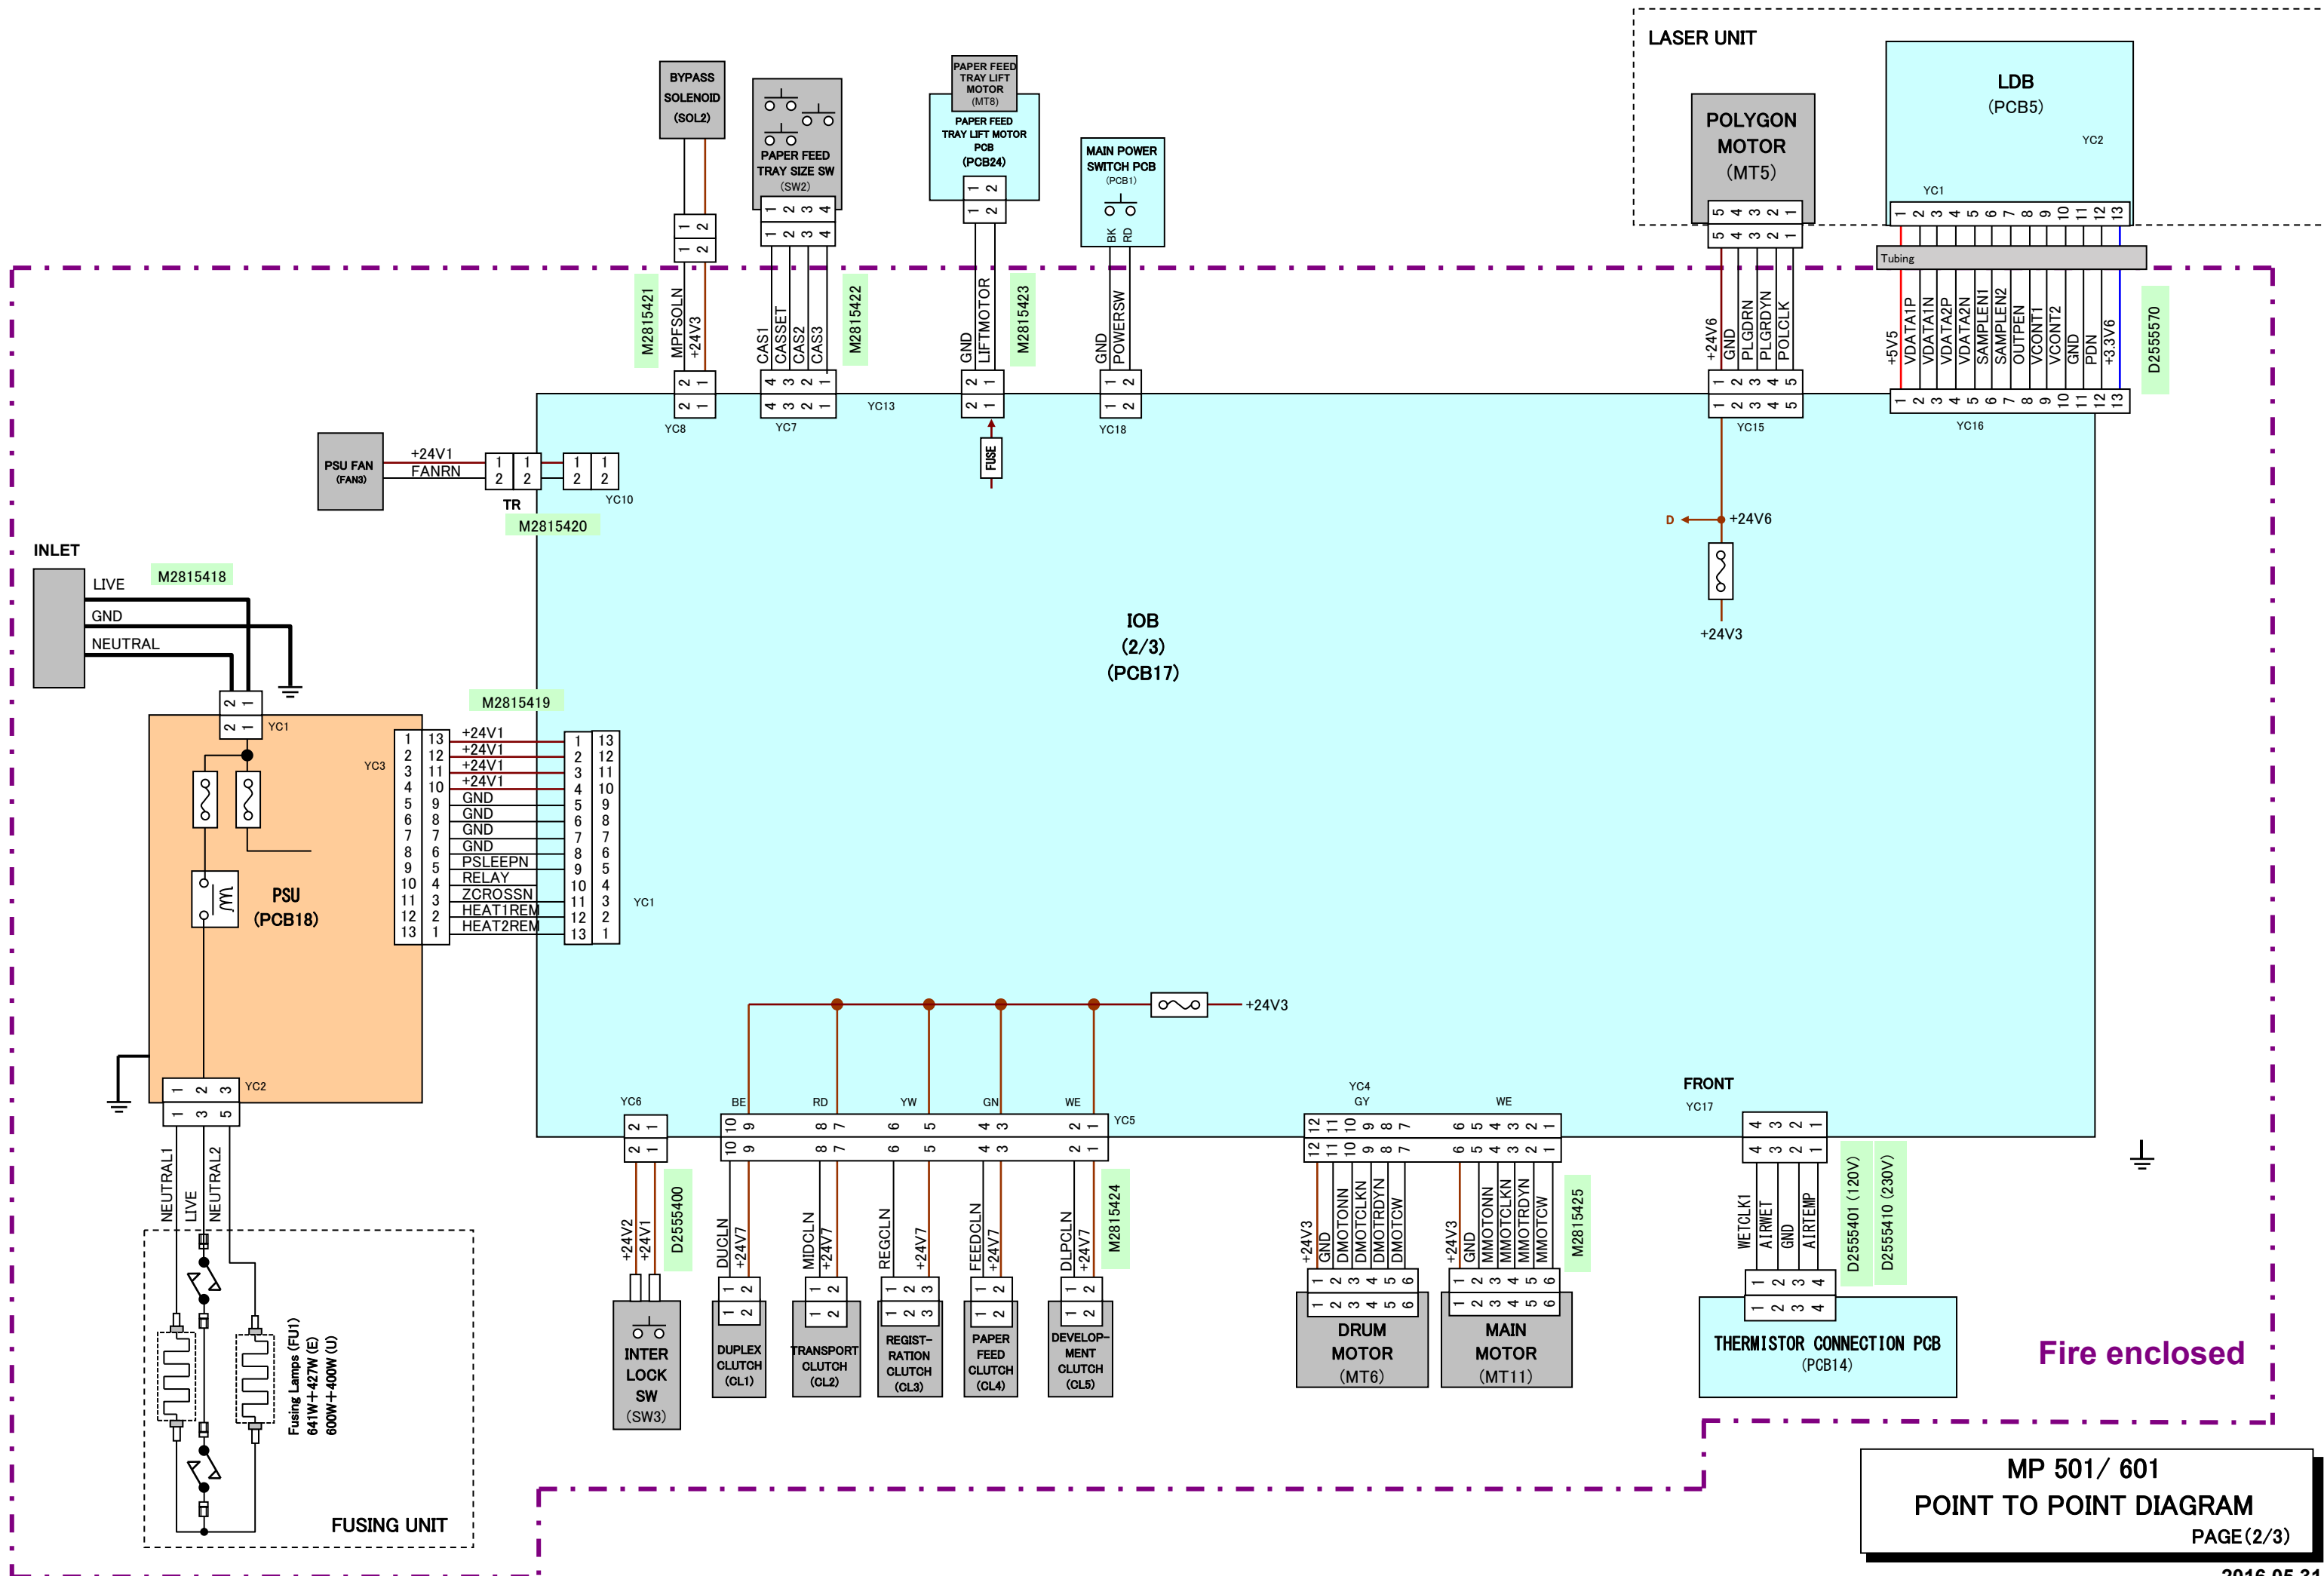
LASER UNIT

LDB
(PCB5)
YC2
YC1

POLYGON MOTOR
(MT5)

BYPASS SOLENOID
(SOL2)

PAPER FEED TRAY SIZE SW
(SW2)

PAPER FEED TRAY LIFT MOTOR
(MT8)

PAPER FEED TRAY LIFT MOTOR PCB
(PCB24)

MAIN POWER SWITCH PCB
(PCB1)
BK RD

Tubing

M2815421
MPFSOLN
+24V3

CAS1
CASSET
CAS2
CAS3
M2815422

GND
LIFTMOTOR
M2815423

GND
POWERSW

+24V6
GND
PLGDRN
PLGRDYN
POLCLK

+5V5
VDATA1P
VDATA1N
VDATA2P
VDATA2N
SAMPLEN1
SAMPLEN2
OUTPEN
VCONT1
VCONT2
GND
PDN
+3.3V6
D2555570

YC8 YC7 YC13 YC18 YC15 YC16

FUSE

PSU FAN
(FAN3)
+24V1
FANRN
TR
YC10
M2815420

D
+24V6
+24V3

INLET
LIVE
GND
NEUTRAL
M2815418

IOB
(2/3)
(PCB17)

M2815419
YC1
YC3

PSU
(PCB18)

+24V1
+24V1
+24V1
+24V1
GND
GND
GND
GND
PSLEEPN
RELAY
ZCROSSN
HEAT1REM
HEAT2REM

YC1

+24V3

YC2

NEUTRAL1
LIVE
NEUTRAL2

Fusing Lamps (FU1)
641W+427W (E)
600W+400W (U)

FUSING UNIT

YC6
+24V2
+24V1
D2555400

BE RD YW GN WE
YC5

DUCLN
+24V7
MIDCLN
+24V7
REGCLN
+24V7
FEEDCLN
+24V7
DLPCLN
+24V7
M2815424

YC4
GY
WE

+24V3
GND
DMOTONN
DMOTCLKN
DMOTRDYN
DMOTCW

+24V3
GND
MMOTONN
MMOTCLKN
MMOTRDYN
MMOTCW
M2815425

FRONT
YC17

WETCLK1
AIRWET
GND
AIRTEMP
D2555401 (120V)
D2555410 (230V)

INTER LOCK SW
(SW3)

DUPLEX CLUTCH
(CL1)

TRANSPORT CLUTCH
(CL2)

REGIST-RATION CLUTCH
(CL3)

PAPER FEED CLUTCH
(CL4)

DEVELOP-MENT CLUTCH
(CL5)

DRUM MOTOR
(MT6)

MAIN MOTOR
(MT11)

THERMISTOR CONNECTION PCB
(PCB14)

Fire enclosed

MP 501/ 601
POINT TO POINT DIAGRAM
PAGE(2/3)
2016.05.31